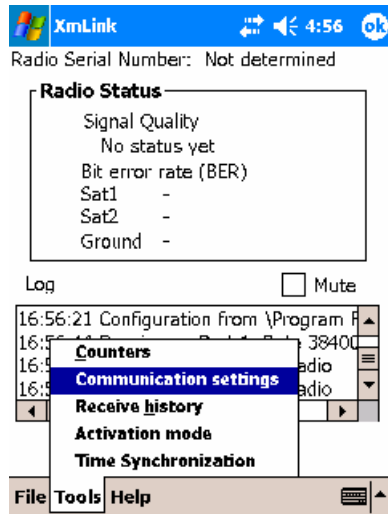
XmLink 4:56 ok

Radio Serial Number: Not determined

Radio Status

Signal Quality
No status yet
Bit error rate (BER)
Sat1 -
Sat2 -
Ground -

Log

Mute

16:56:21 Configuration from \Program F
16:5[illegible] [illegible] 38400
16:5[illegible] adio
16:5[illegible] adio

Counters
Communication settings
Receive history
Activation mode
Time Synchronization

File Tools Help